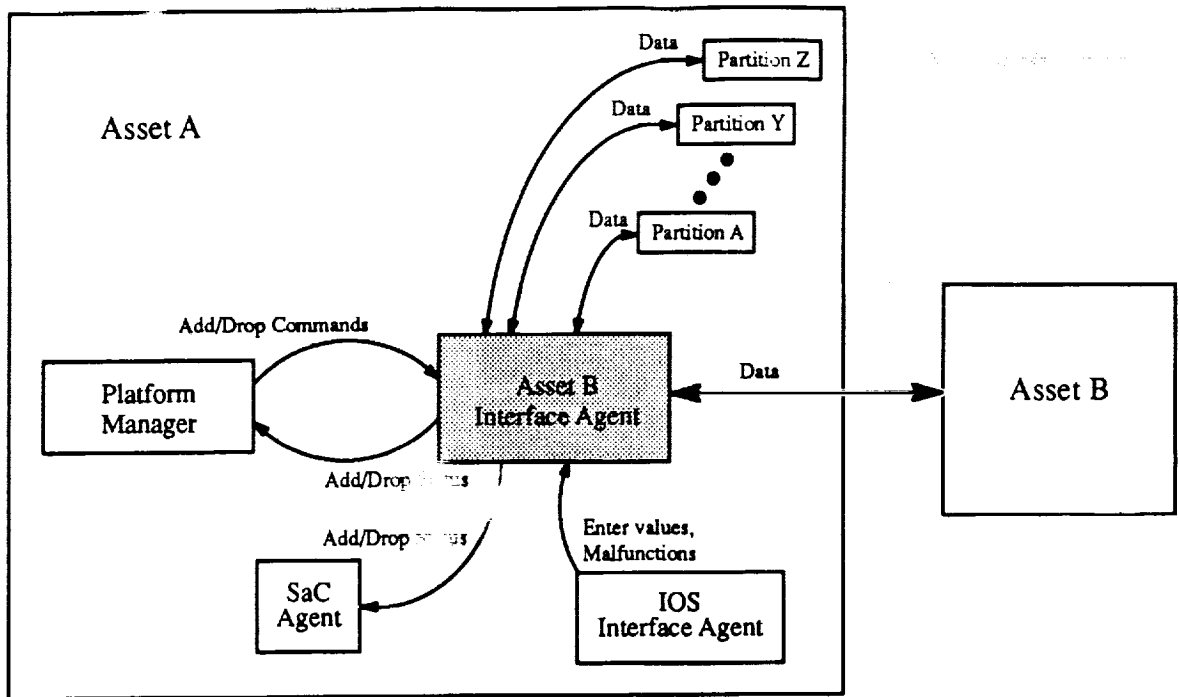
Asset A

Data

Partition Z

Data

Partition Y

Data

Partition A

Add/Drop Commands

Platform Manager

Asset B Interface Agent

Data

Asset B

Add/Drop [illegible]

Add/Drop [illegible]

Enter values, Malfunctions

SaC Agent

IOS Interface Agent